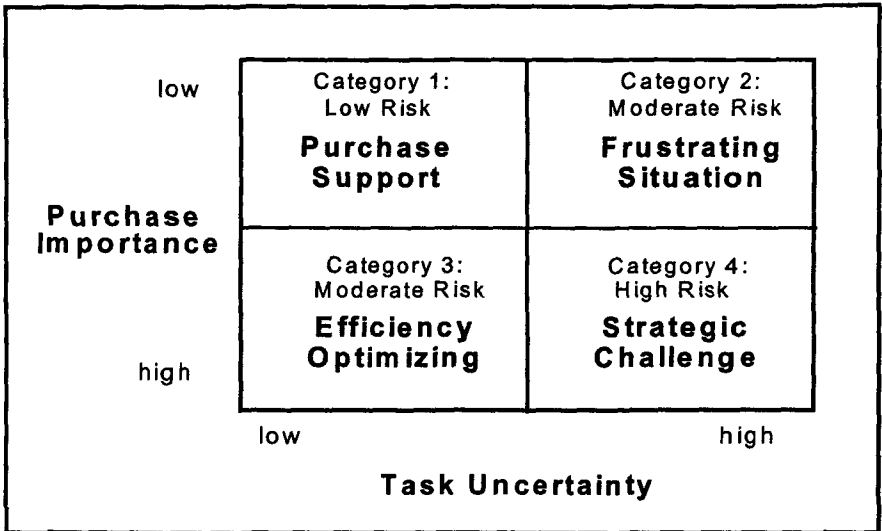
low

Category 1:
Low Risk
Purchase Support

Category 2:
Moderate Risk
Frustrating Situation

Purchase Importance

Category 3:
Moderate Risk
Efficiency Optimizing

Category 4:
High Risk
Strategic Challenge

high

low

high

Task Uncertainty